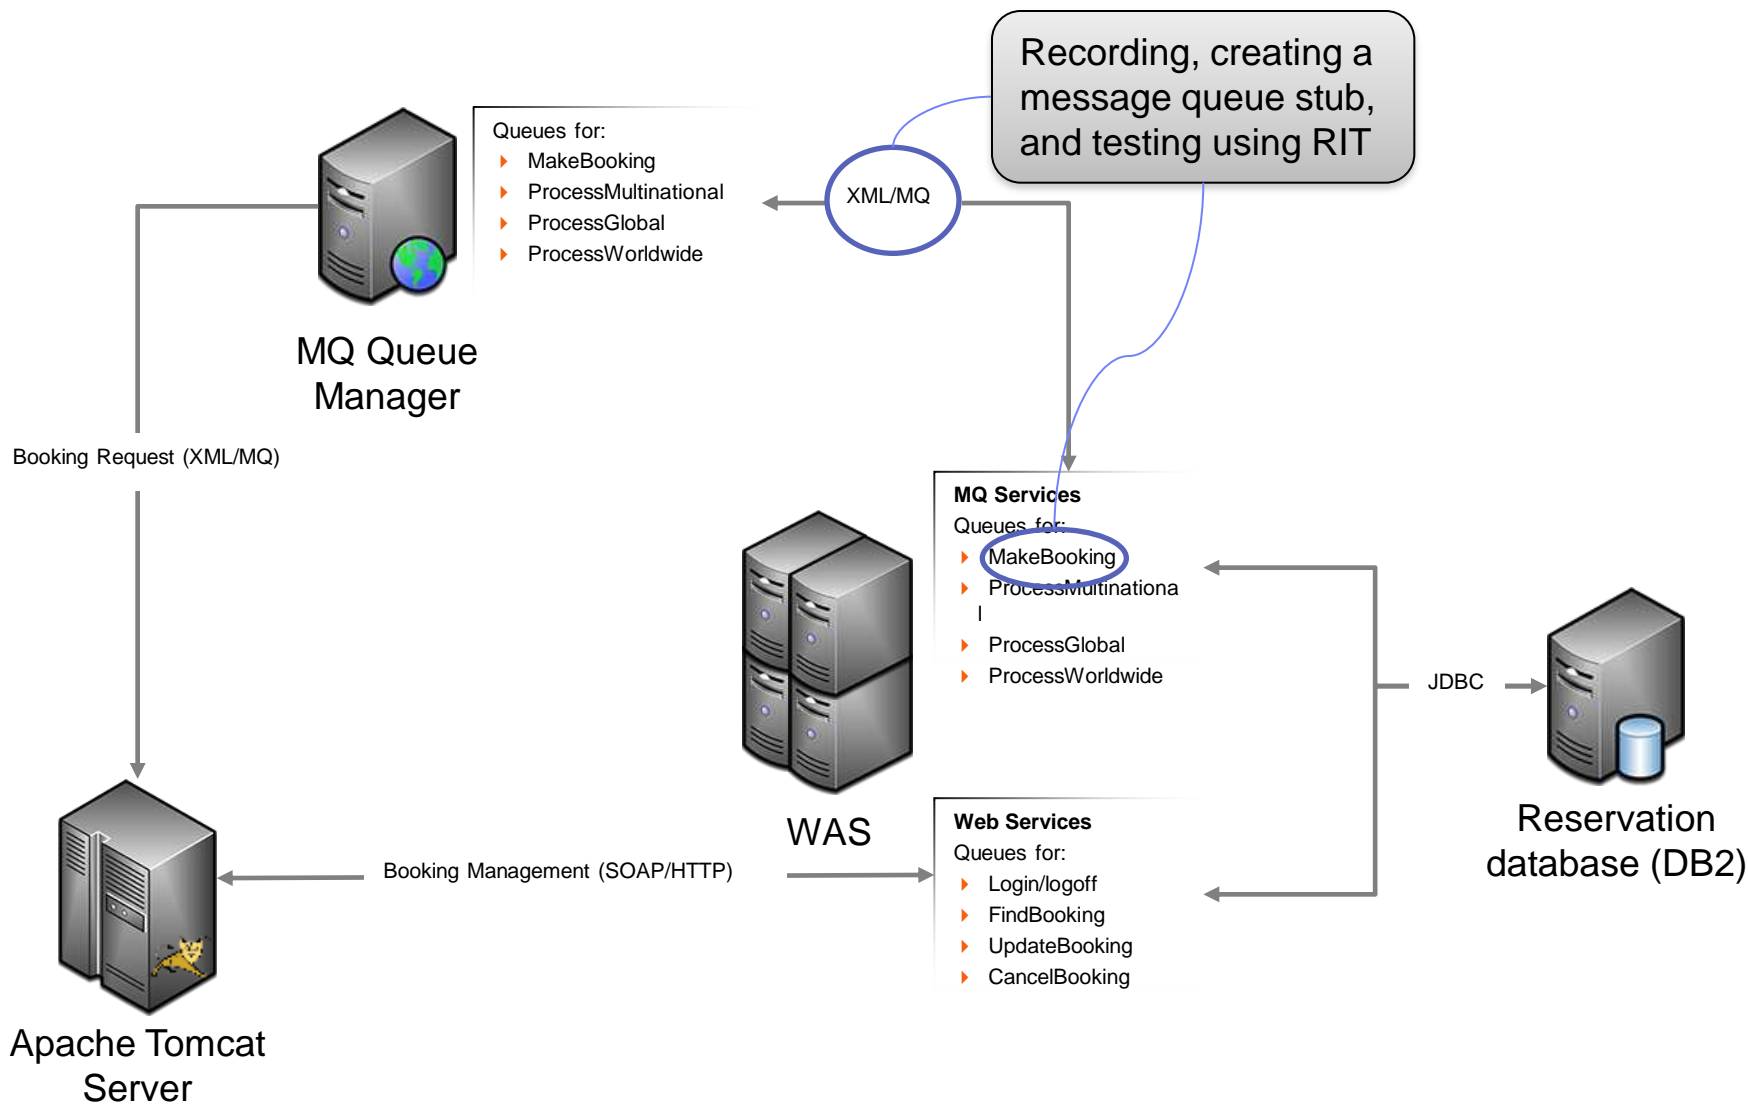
Recording, creating a message queue stub, and testing using RIT

Queues for:
MakeBooking
ProcessMultinational
ProcessGlobal
ProcessWorldwide

XML/MQ

MQ Queue Manager

Booking Request (XML/MQ)

MQ Services
Queues for:
MakeBooking
ProcessMultinational
ProcessGlobal
ProcessWorldwide

WAS

JDBC

Reservation database (DB2)

Web Services
Queues for:
Login/logoff
FindBooking
UpdateBooking
CancelBooking

Booking Management (SOAP/HTTP)

Apache Tomcat Server